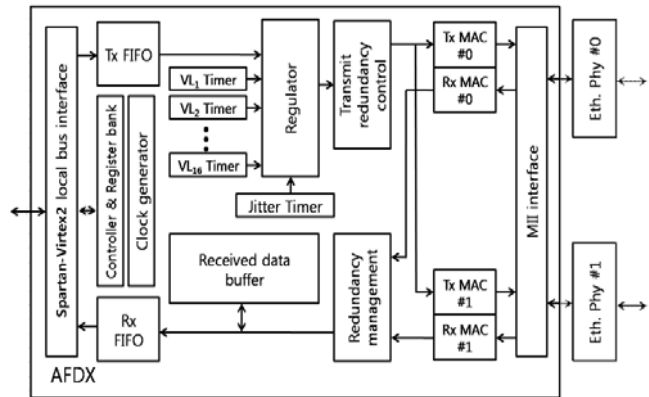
Spartan-Virtex2 local bus interface

Tx FIFO

Controller & Register bank

Clock generator

$VL_1$ Timer

$VL_2$ Timer

$VL_{16}$ Timer

Regulator

Jitter Timer

Transmit redundancy control

Tx MAC #0

Rx MAC #0

MII interface

Eth. Phy #0

Received data buffer

Redundancy management

Tx MAC #1

Rx MAC #1

Eth. Phy #1

Rx FIFO

AFDX